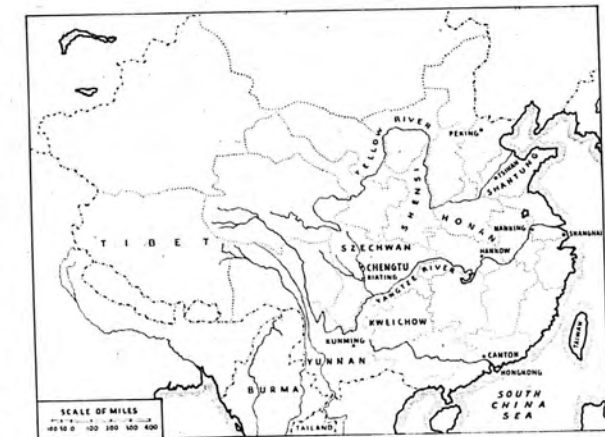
YELLOW RIVER
PEKING
TSINAN
SHANTUNG
SHENSI
HONAN
TIBET
SZECHWAN
NANKING
SHANGHAI
HANKOW
CHENGTU
KIATING
YANGTZE RIVER
KWEICHOW
KUNMING
YUNNAN
CANTON
HONGKONG
TAIWAN
BURMA
SOUTH CHINA SEA
THAILAND
SCALE OF MILES
100 50 0 100 200 300 400